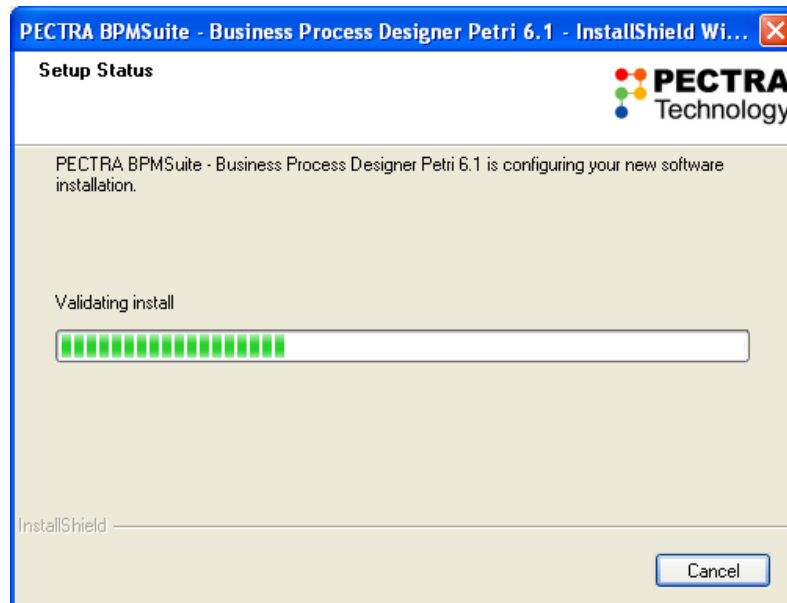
PECTRA BPMSuite - Business Process Designer Petri 6.1 - InstallShield Wi...

Setup Status

PECTRA Technology

PECTRA BPMSuite - Business Process Designer Petri 6.1 is configuring your new software installation.

Validating install

InstallShield

Cancel